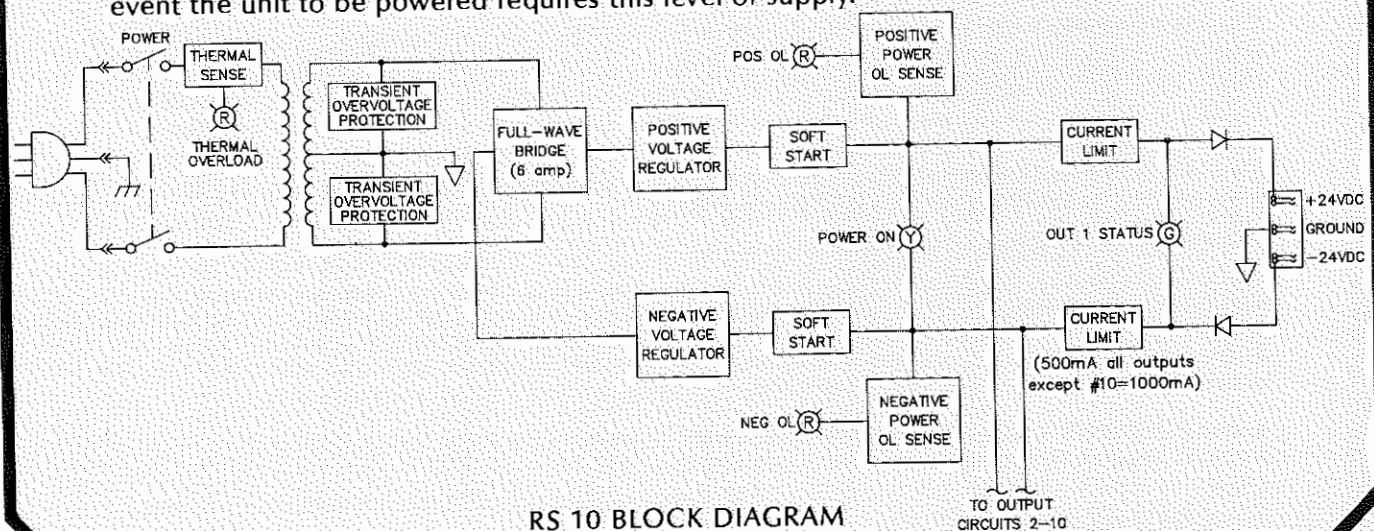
event the unit to be powered requires this level of supply.

POWER
THERMAL SENSE
R
THERMAL OVERLOAD
TRANSIENT OVERVOLTAGE PROTECTION
TRANSIENT OVERVOLTAGE PROTECTION
FULL-WAVE BRIDGE (6 amp)
POSITIVE VOLTAGE REGULATOR
SOFT START
POS OL R
POSITIVE POWER OL SENSE
CURRENT LIMIT
POWER ON Y
OUT 1 STATUS G
+24VDC
GROUND
-24VDC
NEGATIVE VOLTAGE REGULATOR
SOFT START
CURRENT LIMIT
(500mA all outputs except #10=1000mA)
NEG OL R
NEGATIVE POWER OL SENSE
TO OUTPUT CIRCUITS 2-10

RS 10 BLOCK DIAGRAM